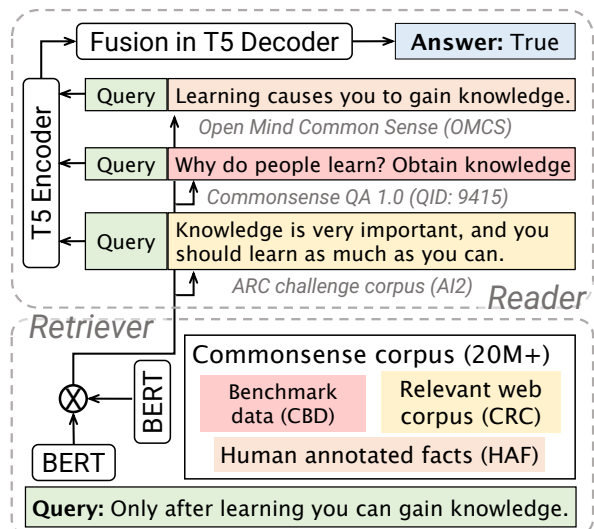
Fusion in T5 Decoder

**Answer:** True

T5 Encoder

Query | Learning causes you to gain knowledge.

Open Mind Common Sense (OMCS)

Query | Why do people learn? Obtain knowledge

Commonsense QA 1.0 (QID: 9415)

Query | Knowledge is very important, and you should learn as much as you can.

ARC challenge corpus (AI2)

Reader

Retriever

Commonsense corpus (20M+)

Benchmark data (CBD)

Relevant web corpus (CRC)

Human annotated facts (HAF)

BERT

BERT

**Query:** Only after learning you can gain knowledge.